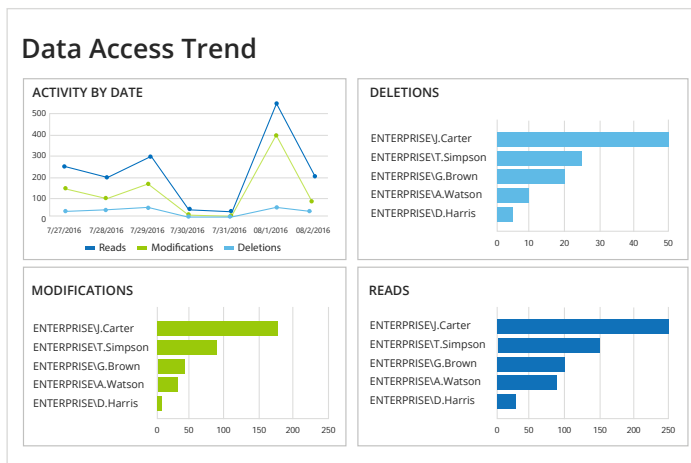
Data Access Trend

ACTIVITY BY DATE

500
400
300
200
100
0

7/27/2016 7/28/2016 7/29/2016 7/30/2016 7/31/2016 08/1/2016 08/2/2016

Reads Modifications Deletions

DELETIONS

ENTERPRISE\J.Carter
ENTERPRISE\T.Simpson
ENTERPRISE\G.Brown
ENTERPRISE\A.Watson
ENTERPRISE\D.Harris

0 10 20 30 40 50

MODIFICATIONS

ENTERPRISE\J.Carter
ENTERPRISE\T.Simpson
ENTERPRISE\G.Brown
ENTERPRISE\A.Watson
ENTERPRISE\D.Harris

0 50 100 150 200 250

READS

ENTERPRISE\J.Carter
ENTERPRISE\T.Simpson
ENTERPRISE\G.Brown
ENTERPRISE\A.Watson
ENTERPRISE\D.Harris

0 50 100 150 200 250